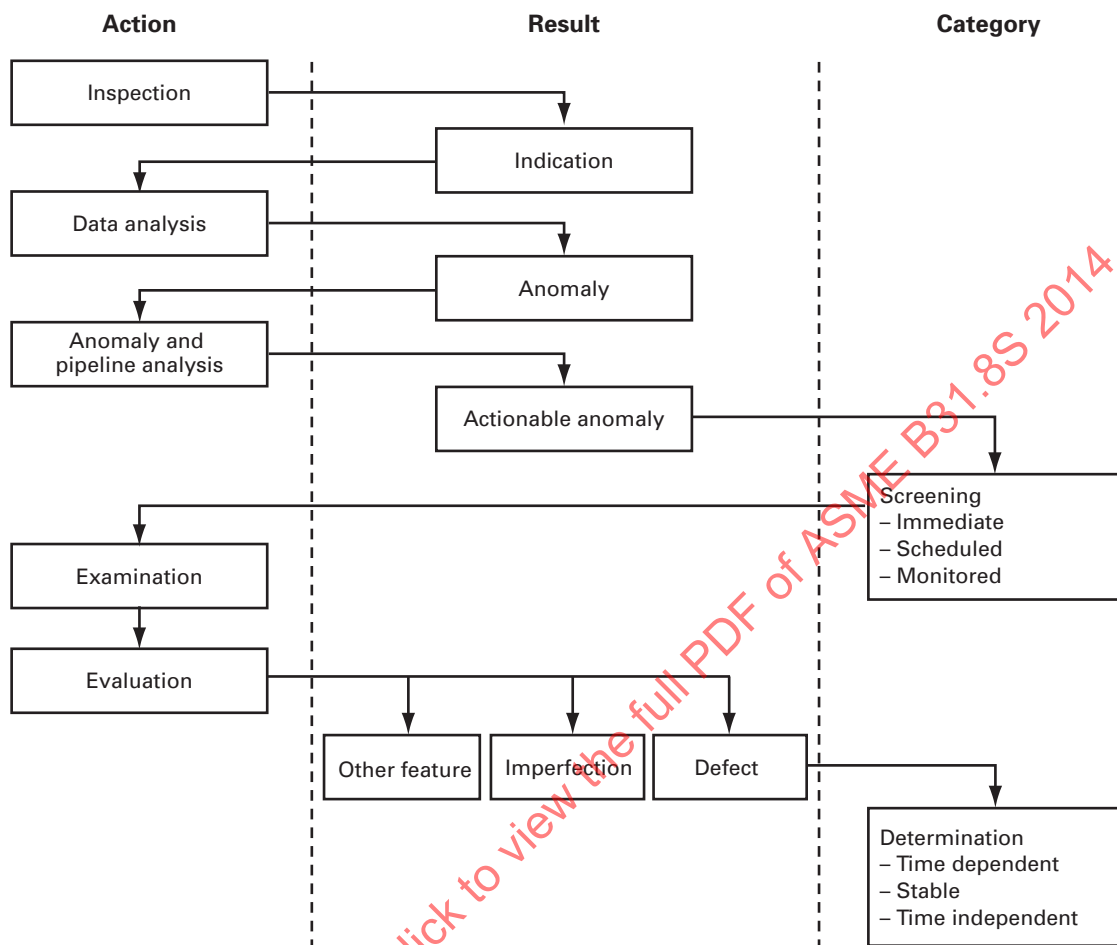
Action

Result

Category

Inspection

Indication

Data analysis

Anomaly

Anomaly and pipeline analysis

Actionable anomaly

Screening
– Immediate
– Scheduled
– Monitored

Examination

Evaluation

Other feature

Imperfection

Defect

Determination
– Time dependent
– Stable
– Time independent

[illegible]lick to view the full PDF of ASME B31.8S 2014